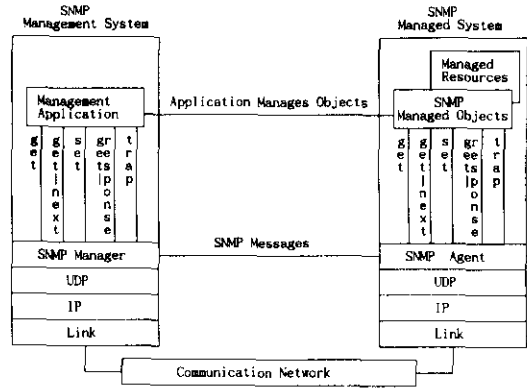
SNMP
Management System

SNMP
Managed System

Managed Resources

Management Application

Application Manages Objects

SNMP
Managed Objects

get

getnext

set

getresponse

trap

get

getnext

set

getresponse

trap

SNMP Manager

SNMP Messages

SNMP Agent

UDP

IP

Link

UDP

IP

Link

Communication Network